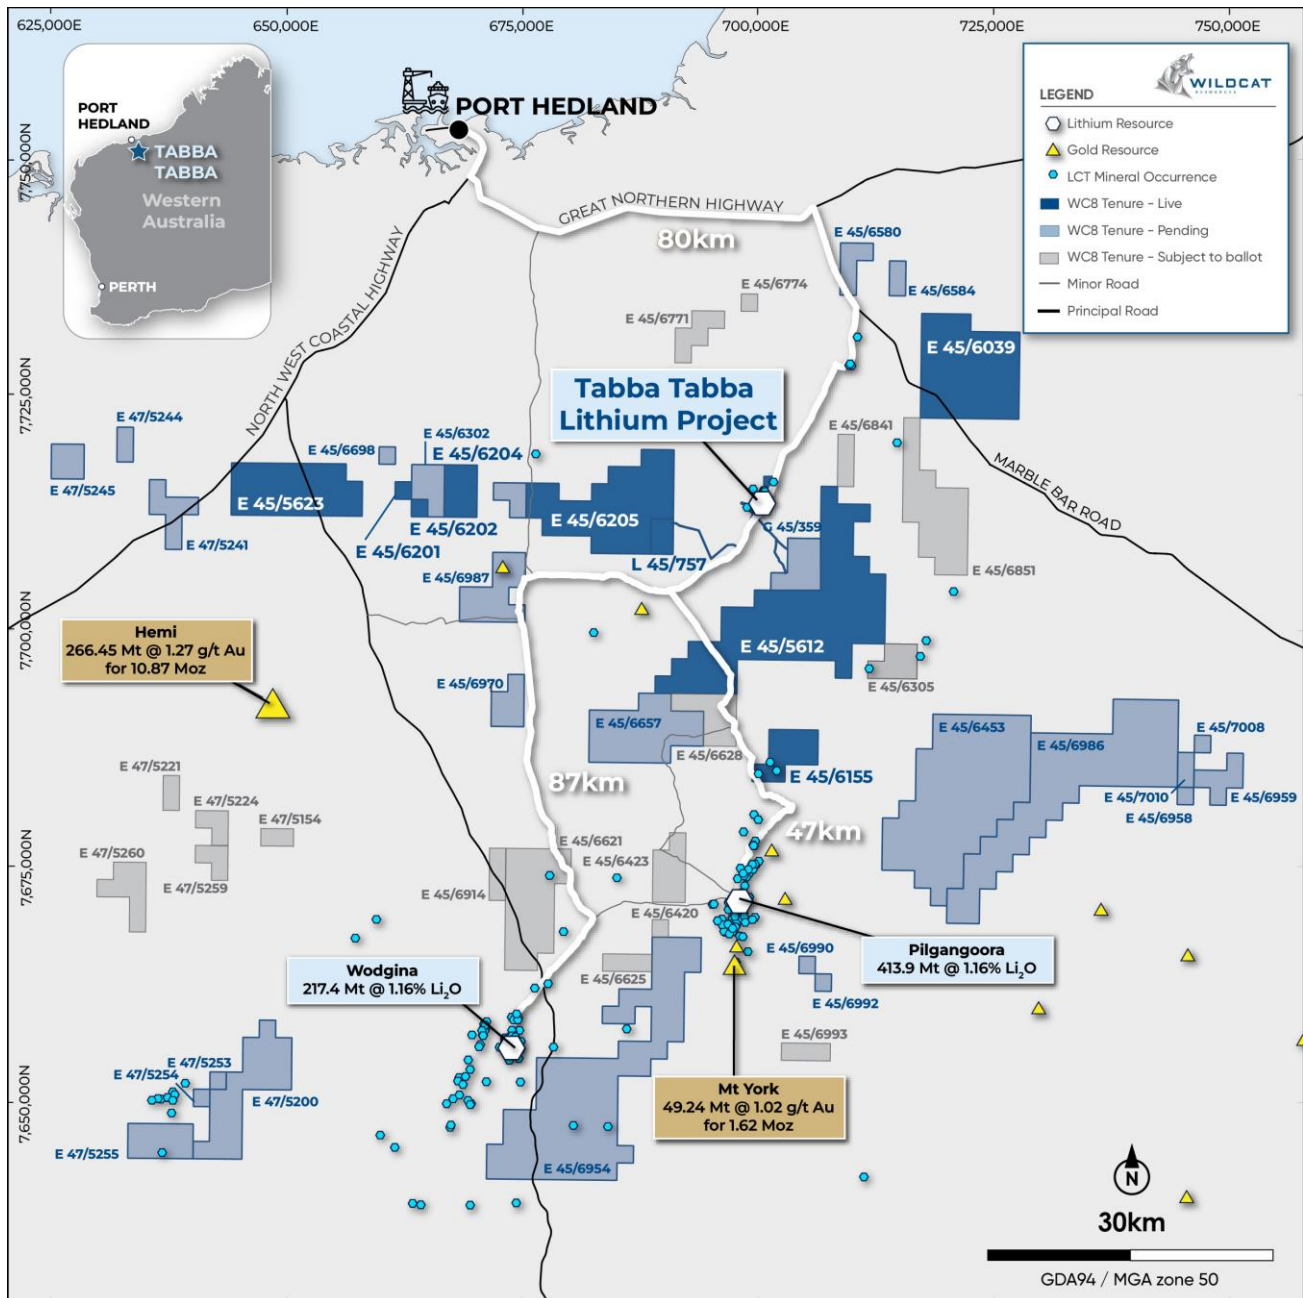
625,000E
650,000E
675,000E
700,000E
725,000E
750,000E

PORT HEDLAND
TABBA TABBA
Western Australia
PERTH

PORT HEDLAND

LEGEND
WILDCAT
Lithium Resource
Gold Resource
LCT Mineral Occurrence
WC8 Tenure - Live
WC8 Tenure - Pending
WC8 Tenure - Subject to ballot
Minor Road
Principal Road

7,750,000N
7,725,000N
7,700,000N
7,675,000N
7,650,000N

GREAT NORTHERN HIGHWAY
80km
NORTH WEST COASTAL HIGHWAY
MARBLE BAR ROAD

E 45/6580
E 45/6584
E 45/6774
E 45/6771
E 45/6039
Tabba Tabba Lithium Project
E 47/5244
E 47/5245
E 47/5241
E 45/6302
E 45/6698
E 45/6204
E 45/5623
E 45/6202
E 45/6201
E 45/6205
E 45/6841
G 45/359
L 45/757
E 45/6987
E 45/6851
Hemi
266.45 Mt @ 1.27 g/t Au for 10.87 Moz
E 45/5612
E 45/6305
E 45/6970
E 45/6657
E 45/6628
E 45/6453
E 45/6986
E 45/7008
E 47/5221
E 45/6155
E 45/7010
E 45/6959
E 45/6958
87km
E 47/5224
E 47/5154
47km
E 47/5260
E 45/6621
E 45/6423
E 47/5259
E 45/6914
E 45/6420
E 45/6990
Pilgangoora
413.9 Mt @ 1.16% $Li_2O$
Wodgina
217.4 Mt @ 1.16% $Li_2O$
E 45/6625
E 45/6992
E 45/6993
E 47/5253
E 47/5254
E 47/5200
Mt York
49.24 Mt @ 1.02 g/t Au for 1.62 Moz
E 47/5255
E 45/6954
N
30km
GDA94 / MGA zone 50